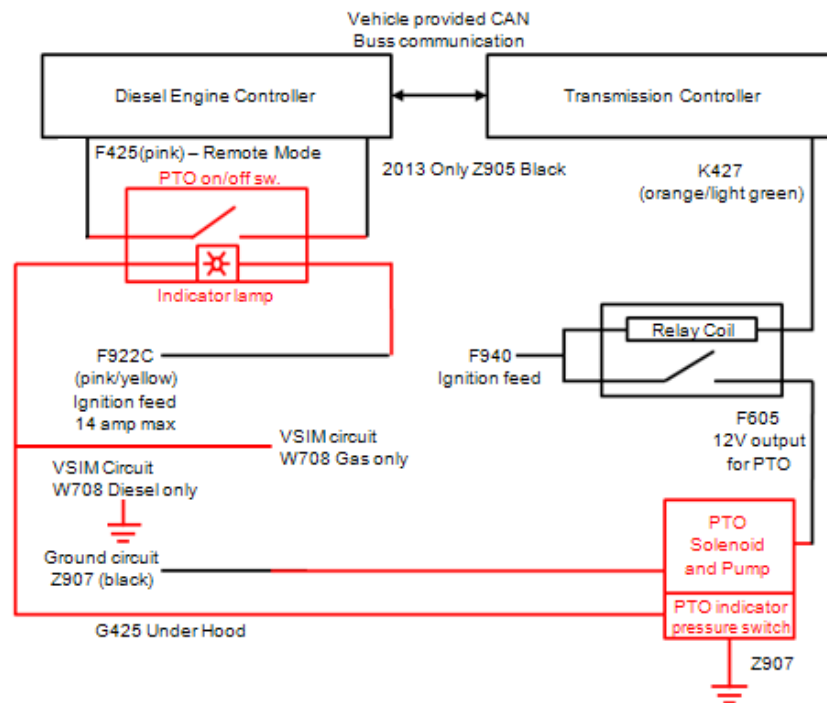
Vehicle provided CAN Buss communication

Diesel Engine Controller

Transmission Controller

F425(pink) – Remote Mode

PTO on/off sw.

2013 Only Z905 Black

K427 (orange/light green)

Indicator lamp

Relay Coil

F922C (pink/yellow) Ignition feed 14 amp max

F940 Ignition feed

F605 12V output for PTO

VSIM circuit W708 Gas only

VSIM Circuit W708 Diesel only

Ground circuit Z907 (black)

PTO Solenoid and Pump

PTO indicator pressure switch

G425 Under Hood

Z907